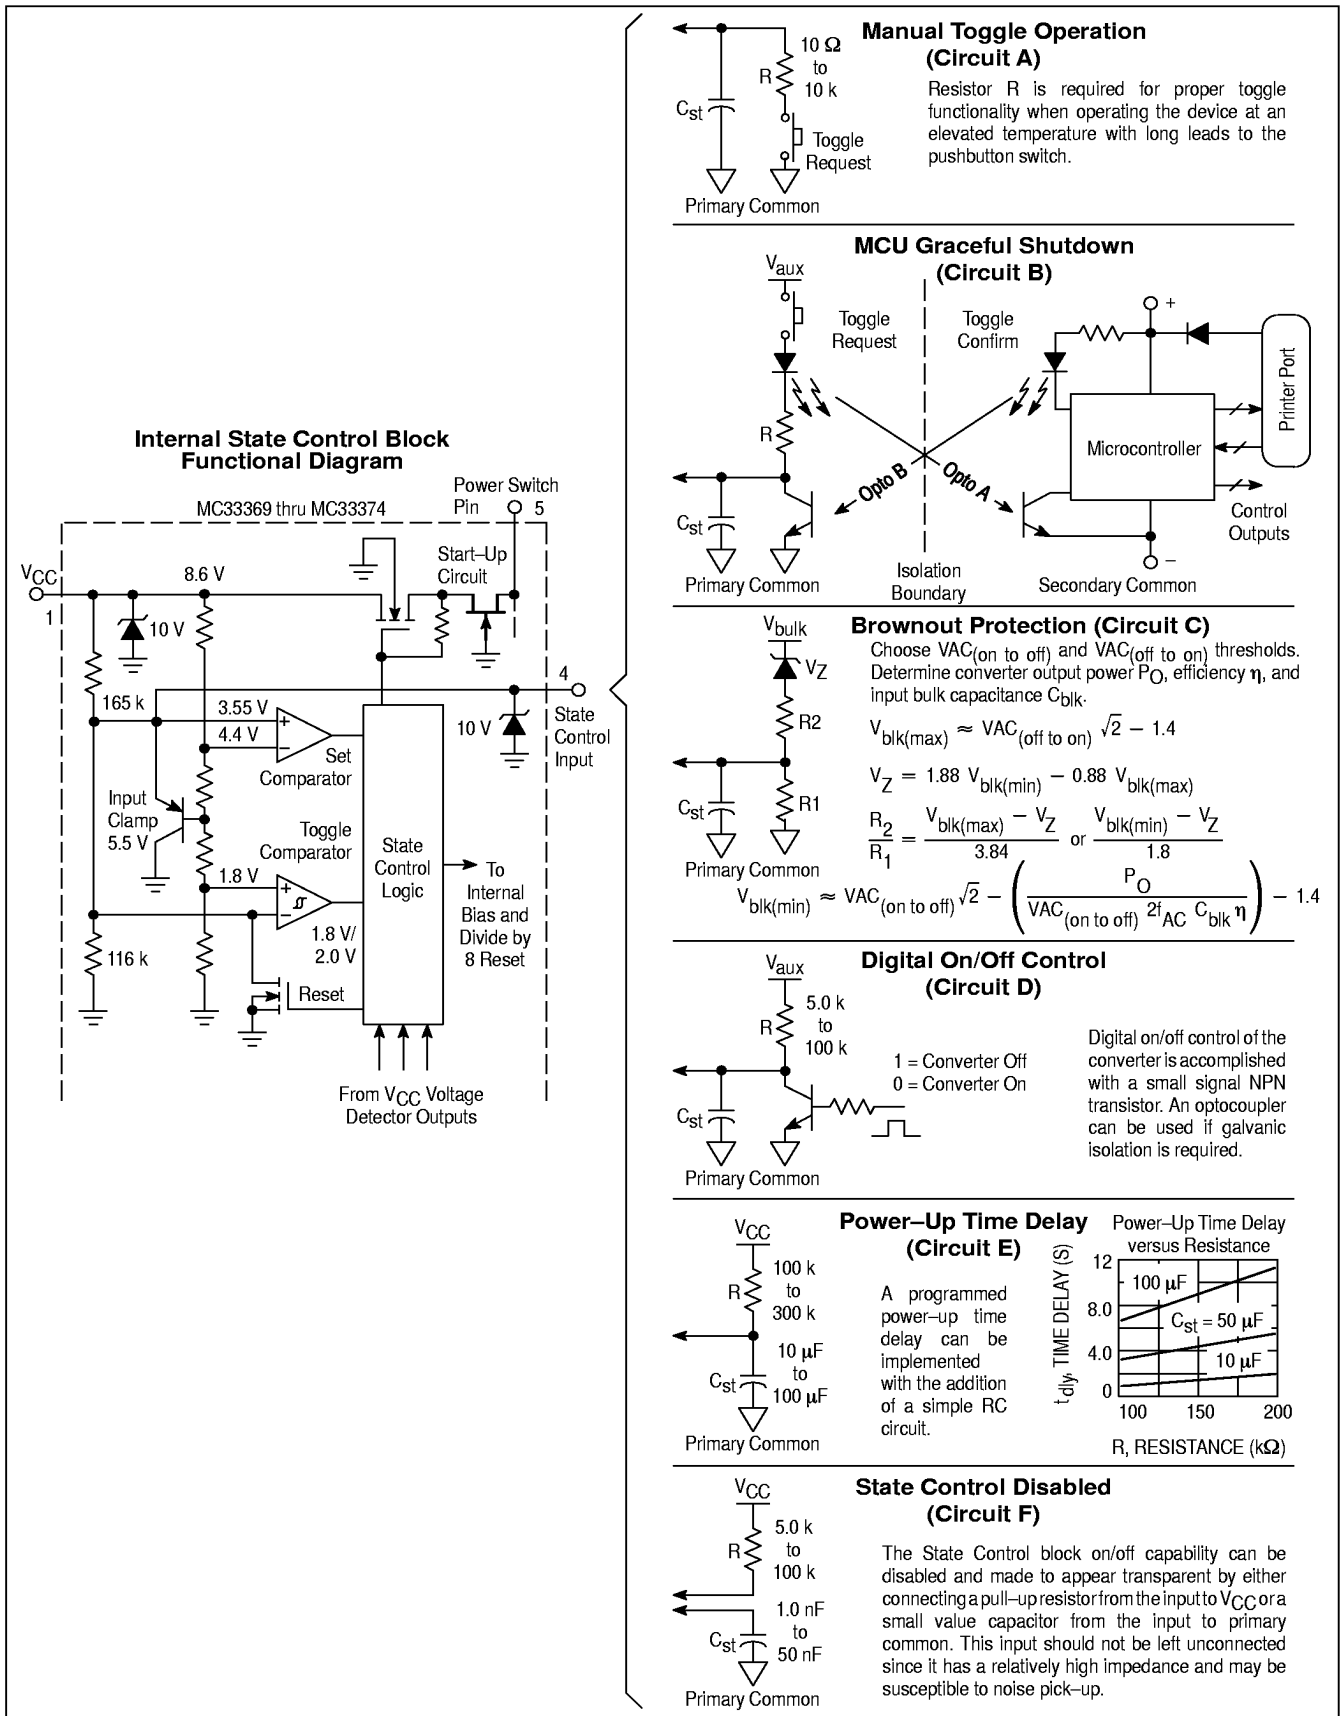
Internal State Control Block Functional Diagram

MC33369 thru MC33374

Power Switch Pin 5

$V_{CC}$ 1

8.6 V

10 V

Start–Up Circuit

165 k

3.55 V

4.4 V

Set Comparator

4

State Control Input

10 V

Input Clamp 5.5 V

Toggle Comparator

1.8 V

State Control Logic

To Internal Bias and Divide by 8 Reset

1.8 V/ 2.0 V

116 k

Reset

From $V_{CC}$ Voltage Detector Outputs

Manual Toggle Operation (Circuit A)

10 Ω to 10 k

R

$C_{st}$

Toggle Request

Primary Common

Resistor R is required for proper toggle functionality when operating the device at an elevated temperature with long leads to the pushbutton switch.

MCU Graceful Shutdown (Circuit B)

$V_{aux}$

Toggle Request

Toggle Confirm

+

Printer Port

R

Microcontroller

Opto B

Opto A

$C_{st}$

Control Outputs

Primary Common

Isolation Boundary

Secondary Common

–

Brownout Protection (Circuit C)

$V_{bulk}$

$V_Z$

R2

R1

$C_{st}$

Primary Common

Choose $VAC_{(on\ to\ off)}$ and $VAC_{(off\ to\ on)}$ thresholds. Determine converter output power $P_O$, efficiency η, and input bulk capacitance $C_{blk}$.

$V_{blk(max)} \approx VAC_{(off\ to\ on)}\sqrt{2} - 1.4$

$V_Z = 1.88\ V_{blk(min)} - 0.88\ V_{blk(max)}$

$\frac{R_2}{R_1} = \frac{V_{blk(max)} - V_Z}{3.84}$ or $\frac{V_{blk(min)} - V_Z}{1.8}$

$V_{blk(min)} \approx VAC_{(on\ to\ off)}\sqrt{2} - \left(\frac{P_O}{VAC_{(on\ to\ off)}\ 2f_{AC}\ C_{blk}\ \eta}\right) - 1.4$

Digital On/Off Control (Circuit D)

$V_{aux}$

R

5.0 k to 100 k

1 = Converter Off
0 = Converter On

$C_{st}$

Primary Common

Digital on/off control of the converter is accomplished with a small signal NPN transistor. An optocoupler can be used if galvanic isolation is required.

Power–Up Time Delay (Circuit E)

$V_{CC}$

R

100 k to 300 k

10 μF to 100 μF

$C_{st}$

Primary Common

A programmed power–up time delay can be implemented with the addition of a simple RC circuit.

Power–Up Time Delay versus Resistance

$t_{dly}$, TIME DELAY (S)

12

8.0

4.0

0

100 μF

$C_{st}$ = 50 μF

10 μF

100 150 200

R, RESISTANCE (kΩ)

State Control Disabled (Circuit F)

$V_{CC}$

R

5.0 k to 100 k

1.0 nF to 50 nF

$C_{st}$

Primary Common

The State Control block on/off capability can be disabled and made to appear transparent by either connecting a pull–up resistor from the input to $V_{CC}$ or a small value capacitor from the input to primary common. This input should not be left unconnected since it has a relatively high impedance and may be susceptible to noise pick–up.